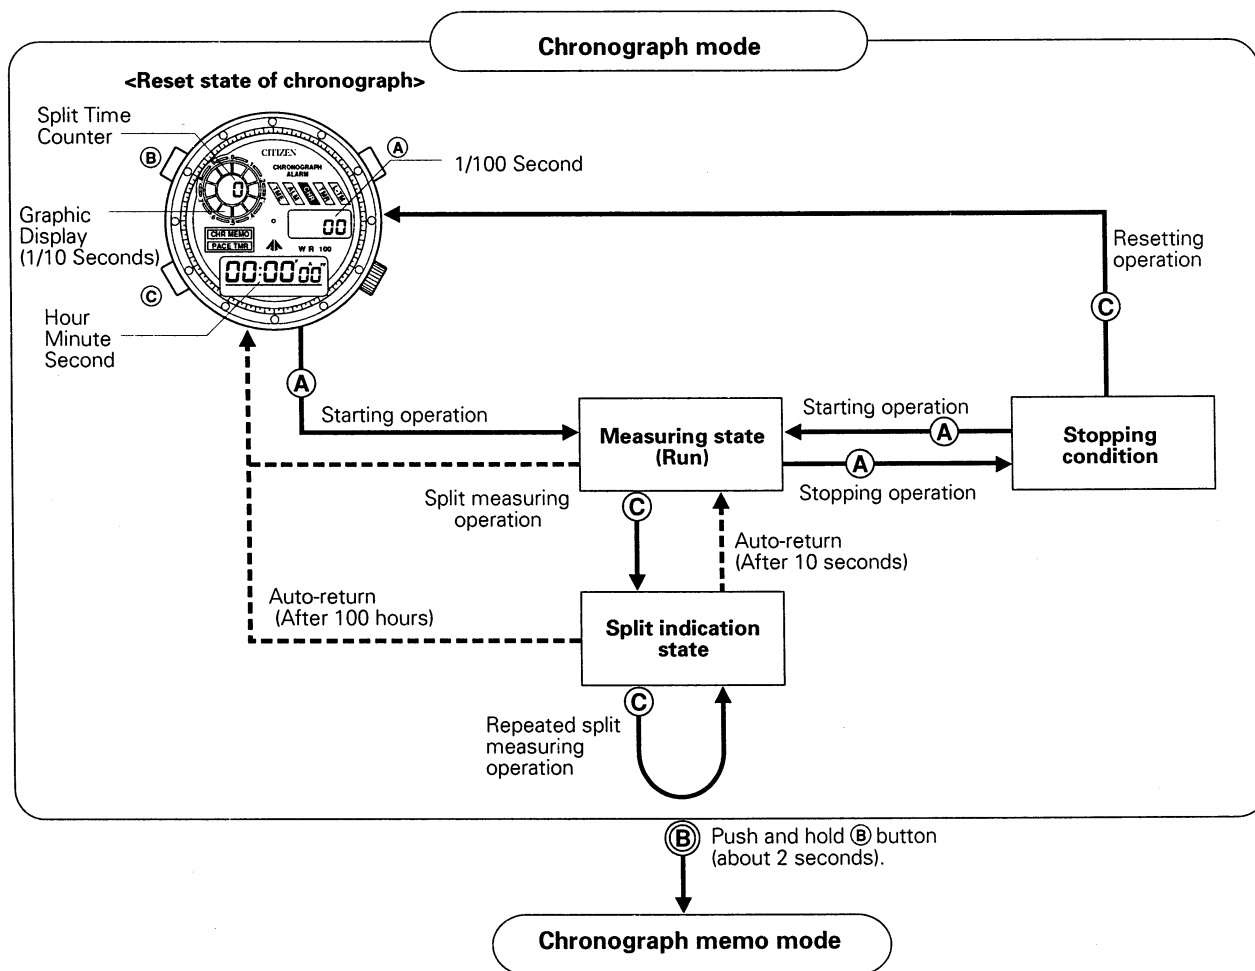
Chronograph mode

<Reset state of chronograph>

Split Time Counter

Ⓑ

Graphic Display (1/10 Seconds)

Ⓒ

Hour Minute Second

CITIZEN
CHRONOGRAPH ALARM
CHR MEMO
PACE TMR
W R 100
0
00
00:00'00"

Ⓐ

1/100 Second

Resetting operation

Ⓒ

Ⓐ

Starting operation

Measuring state (Run)

Starting operation

Ⓐ

Stopping condition

Ⓐ

Stopping operation

Split measuring operation

Ⓒ

Auto-return (After 10 seconds)

Auto-return (After 100 hours)

Split indication state

Ⓒ

Repeated split measuring operation

Ⓑ Push and hold Ⓑ button (about 2 seconds).

Chronograph memo mode